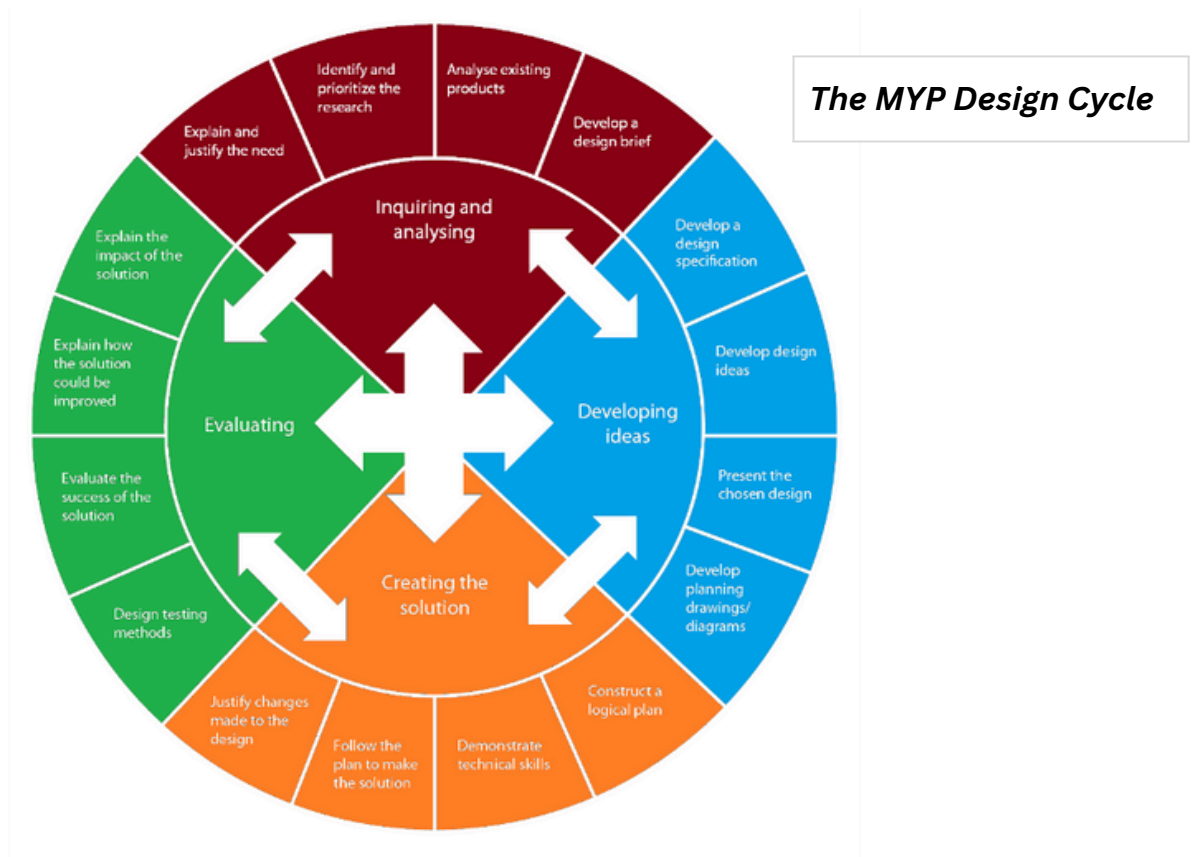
The MYP Design Cycle

Explain and justify the need

Identify and prioritize the research

Analyse existing products

Develop a design brief

Inquiring and analysing

Develop a design specification

Develop design ideas

Developing ideas

Present the chosen design

Develop planning drawings/ diagrams

Construct a logical plan

Demonstrate technical skills

Follow the plan to make the solution

Justify changes made to the design

Creating the solution

Design testing methods

Evaluate the success of the solution

Explain how the solution could be improved

Explain the impact of the solution

Evaluating